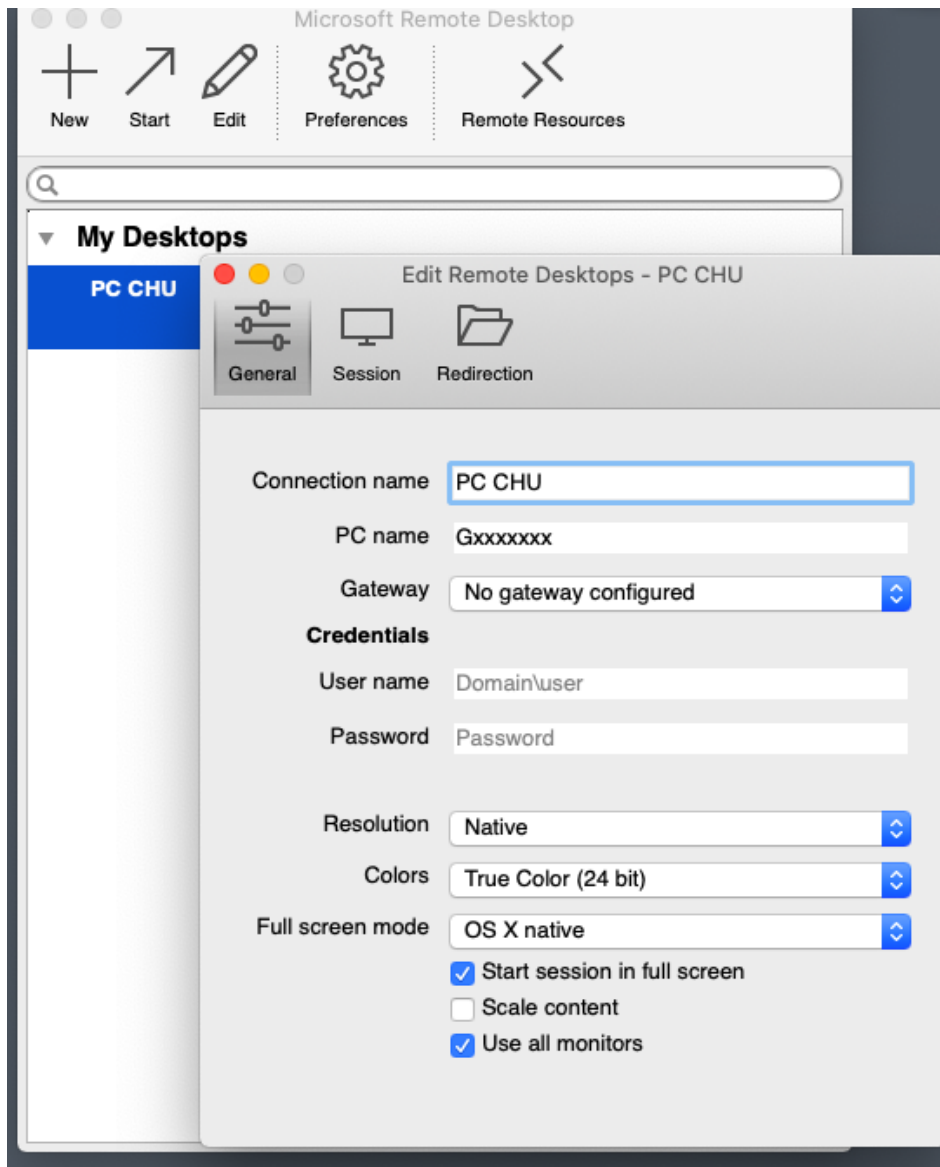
Microsoft Remote Desktop

New Start Edit Preferences Remote Resources

My Desktops

PC CHU

Edit Remote Desktops - PC CHU

General Session Redirection

Connection name PC CHU

PC name Gxxxxxxx

Gateway No gateway configured

Credentials

User name Domain\user

Password Password

Resolution Native

Colors True Color (24 bit)

Full screen mode OS X native

Start session in full screen

Scale content

Use all monitors